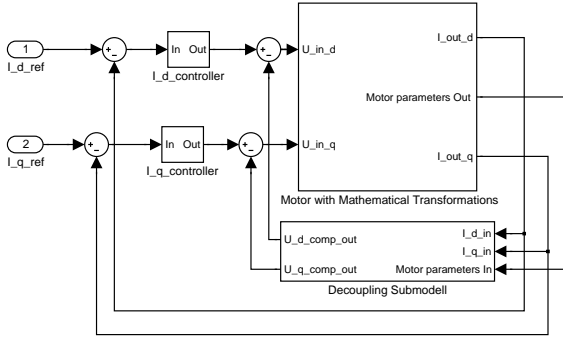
1
I_d_ref

+
-

In Out
I_d_controller

+
-

U_in_d

I_out_d

Motor parameters Out

2
I_q_ref

+
-

In Out
I_q_controller

+
-

U_in_q

I_out_q

Motor with Mathematical Transformations

U_d_comp_out

I_d_in

I_q_in

U_q_comp_out

Motor parameters In

Decoupling Submodell